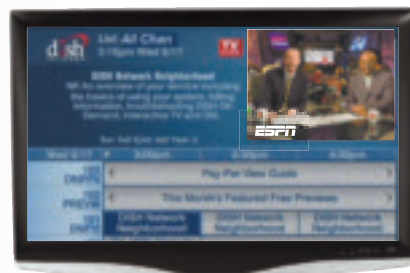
dish network

Int: All Chan
3:16pm Wed 8/17

TV

DISH Network Neighborhood
NR An overview of your service including the basics of using your system, billing information, and exploring DISH On Demand, Interactive TV and DVR.

Sun: Not Subt; Not Year: 0

ESPN

Wed 8/17 | 3:00pm | 3:30pm | 4:00pm

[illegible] DNPPV | Pay-Per-View Guide

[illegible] PREVW | This Month's Featured Free Previews

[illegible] DNPTV | DISH Network Neighborhood | DISH Network Neighborhood | DISH Network Neighborhood